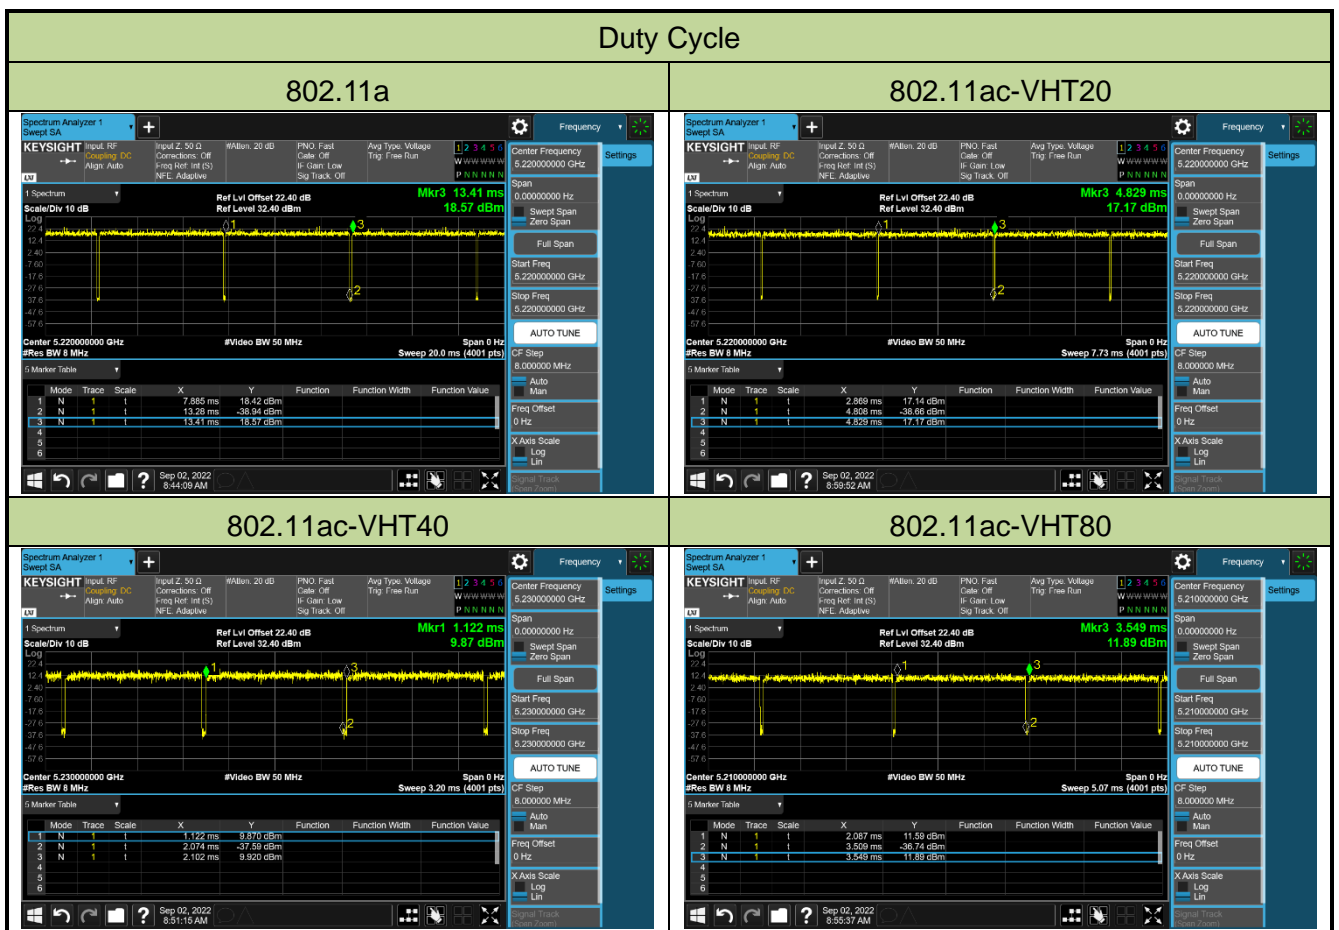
Duty Cycle

| 802.11a | 802.11ac-VHT20 |
|---|---|
| Spectrum Analyzer 1 Swept SA Frequency KEYSIGHT Input: RF Coupling: DC Align: Auto Input Z: 50 Ω Corrections: Off Freq Ref: Int (S) NFE: Adaptive #Atten: 20 dB PNO: Fast Gate: Off IF Gain: Low Sig Track: Off Avg Type: Voltage Trig: Free Run 1 2 3 4 5 6 W W W W W W P N N N N N Center Frequency 5.220000000 GHz Settings 1 Spectrum Scale/Div 10 dB Log Ref Lvl Offset 22.40 dB Ref Level 32.40 dBm Mkr3 13.41 ms 18.57 dBm 22.4 12.4 2.40 -7.60 -17.6 -27.6 -37.6 -47.6 -57.6 Center 5.220000000 GHz #Res BW 8 MHz #Video BW 50 MHz Span 0 Hz Sweep 20.0 ms (4001 pts) Span 0.00000000 Hz Swept Span Zero Span Full Span Start Freq 5.220000000 GHz Stop Freq 5.220000000 GHz AUTO TUNE CF Step 8.000000 MHz Auto Man Freq Offset 0 Hz X Axis Scale Log Lin Signal Track (Span Zoom) 5 Marker Table Mode Trace Scale X Y Function Function Width Function Value 1 N 1 t 7.885 ms 18.42 dBm 2 N 1 t 13.28 ms -38.94 dBm 3 N 1 t 13.41 ms 18.57 dBm 4 5 6 Sep 02, 2022 8:44:09 AM | Spectrum Analyzer 1 Swept SA Frequency KEYSIGHT Input: RF Coupling: DC Align: Auto Input Z: 50 Ω Corrections: Off Freq Ref: Int (S) NFE: Adaptive #Atten: 20 dB PNO: Fast Gate: Off IF Gain: Low Sig Track: Off Avg Type: Voltage Trig: Free Run 1 2 3 4 5 6 W W W W W W P N N N N N Center Frequency 5.220000000 GHz Settings 1 Spectrum Scale/Div 10 dB Log Ref Lvl Offset 22.40 dB Ref Level 32.40 dBm Mkr3 4.829 ms 17.17 dBm 22.4 12.4 2.40 -7.60 -17.6 -27.6 -37.6 -47.6 -57.6 Center 5.220000000 GHz #Res BW 8 MHz #Video BW 50 MHz Span 0 Hz Sweep 7.73 ms (4001 pts) Span 0.00000000 Hz Swept Span Zero Span Full Span Start Freq 5.220000000 GHz Stop Freq 5.220000000 GHz AUTO TUNE CF Step 8.000000 MHz Auto Man Freq Offset 0 Hz X Axis Scale Log Lin Signal Track (Span Zoom) 5 Marker Table Mode Trace Scale X Y Function Function Width Function Value 1 N 1 t 2.869 ms 17.14 dBm 2 N 1 t 4.808 ms -38.66 dBm 3 N 1 t 4.829 ms 17.17 dBm 4 5 6 Sep 02, 2022 8:59:52 AM |
| 802.11ac-VHT40 | 802.11ac-VHT80 |
| Spectrum Analyzer 1 Swept SA Frequency KEYSIGHT Input: RF Coupling: DC Align: Auto Input Z: 50 Ω Corrections: Off Freq Ref: Int (S) NFE: Adaptive #Atten: 20 dB PNO: Fast Gate: Off IF Gain: Low Sig Track: Off Avg Type: Voltage Trig: Free Run 1 2 3 4 5 6 W W W W W W P N N N N N Center Frequency 5.230000000 GHz Settings 1 Spectrum Scale/Div 10 dB Log Ref Lvl Offset 22.40 dB Ref Level 32.40 dBm Mkr1 1.122 ms 9.87 dBm 22.4 12.4 2.40 -7.60 -17.6 -27.6 -37.6 -47.6 -57.6 Center 5.230000000 GHz #Res BW 8 MHz #Video BW 50 MHz Span 0 Hz Sweep 3.20 ms (4001 pts) Span 0.00000000 Hz Swept Span Zero Span Full Span Start Freq 5.230000000 GHz Stop Freq 5.230000000 GHz AUTO TUNE CF Step 8.000000 MHz Auto Man Freq Offset 0 Hz X Axis Scale Log Lin Signal Track (Span Zoom) 5 Marker Table Mode Trace Scale X Y Function Function Width Function Value 1 N 1 t 1.122 ms 9.870 dBm 2 N 1 t 2.074 ms -37.59 dBm 3 N 1 t 2.102 ms 9.920 dBm 4 5 6 Sep 02, 2022 8:51:15 AM | Spectrum Analyzer 1 Swept SA Frequency KEYSIGHT Input: RF Coupling: DC Align: Auto Input Z: 50 Ω Corrections: Off Freq Ref: Int (S) NFE: Adaptive #Atten: 20 dB PNO: Fast Gate: Off IF Gain: Low Sig Track: Off Avg Type: Voltage Trig: Free Run 1 2 3 4 5 6 W W W W W W P N N N N N Center Frequency 5.210000000 GHz Settings 1 Spectrum Scale/Div 10 dB Log Ref Lvl Offset 22.40 dB Ref Level 32.40 dBm Mkr3 3.549 ms 11.89 dBm 22.4 12.4 2.40 -7.60 -17.6 -27.6 -37.6 -47.6 -57.6 Center 5.210000000 GHz #Res BW 8 MHz #Video BW 50 MHz Span 0 Hz Sweep 5.07 ms (4001 pts) Span 0.00000000 Hz Swept Span Zero Span Full Span Start Freq 5.210000000 GHz Stop Freq 5.210000000 GHz AUTO TUNE CF Step 8.000000 MHz Auto Man Freq Offset 0 Hz X Axis Scale Log Lin Signal Track (Span Zoom) 5 Marker Table Mode Trace Scale X Y Function Function Width Function Value 1 N 1 t 2.087 ms 11.59 dBm 2 N 1 t 3.509 ms -36.74 dBm 3 N 1 t 3.549 ms 11.89 dBm 4 5 6 Sep 02, 2022 8:55:37 AM |